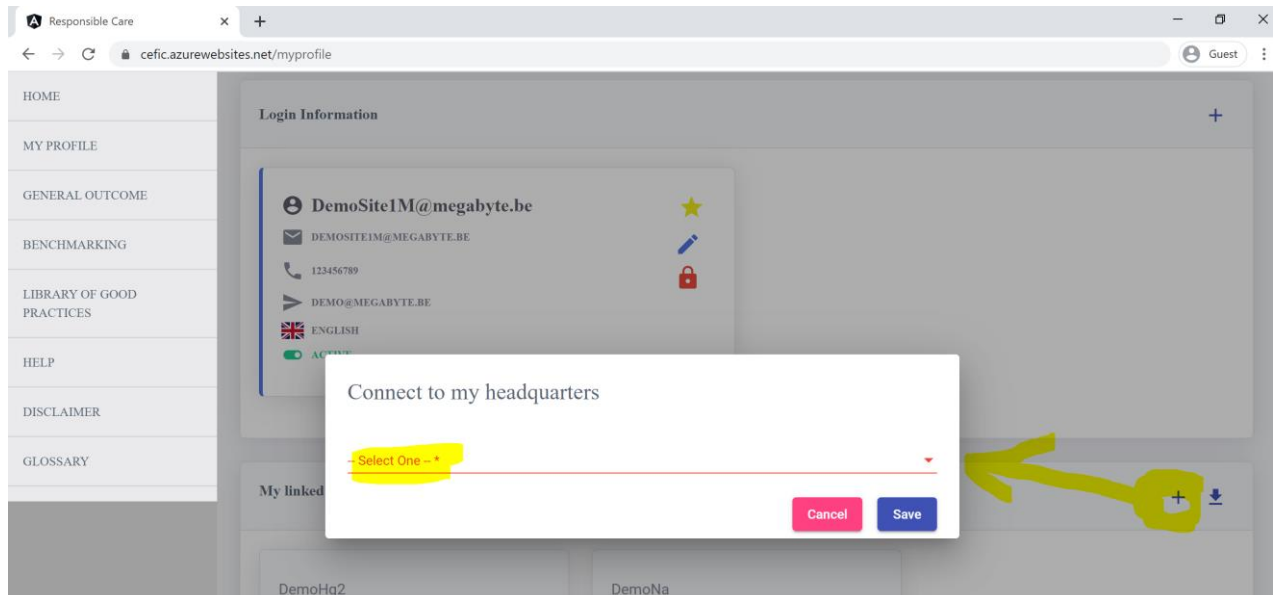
Responsible Care
cefic.azurewebsites.net/myprofile
Guest

HOME
MY PROFILE
GENERAL OUTCOME
BENCHMARKING
LIBRARY OF GOOD PRACTICES
HELP
DISCLAIMER
GLOSSARY

Login Information

DemoSite1M@megabyte.be
DEMOSITE1M@MEGABYTE.BE
123456789
DEMO@MEGABYTE.BE
ENGLISH
AC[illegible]

Connect to my headquarters

-- Select One -- *

Cancel
Save

My linked

DemoHq2
DemoNa